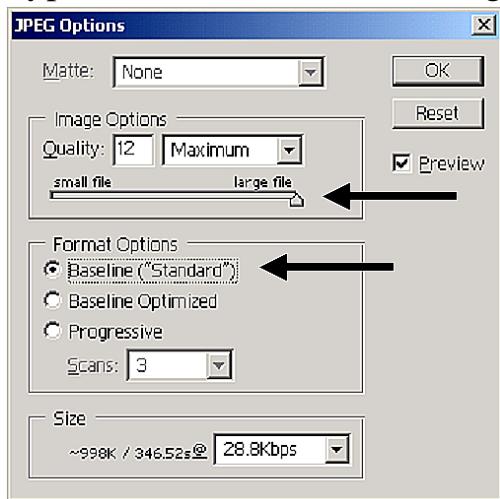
JPEG Options

Matte: None

OK

Reset

Preview

Image Options

Quality: 12 Maximum

small file large file

Format Options

Baseline ("Standard")

Baseline Optimized

Progressive

Scans: 3

Size

~998K / 346.52s @ 28.8Kbps